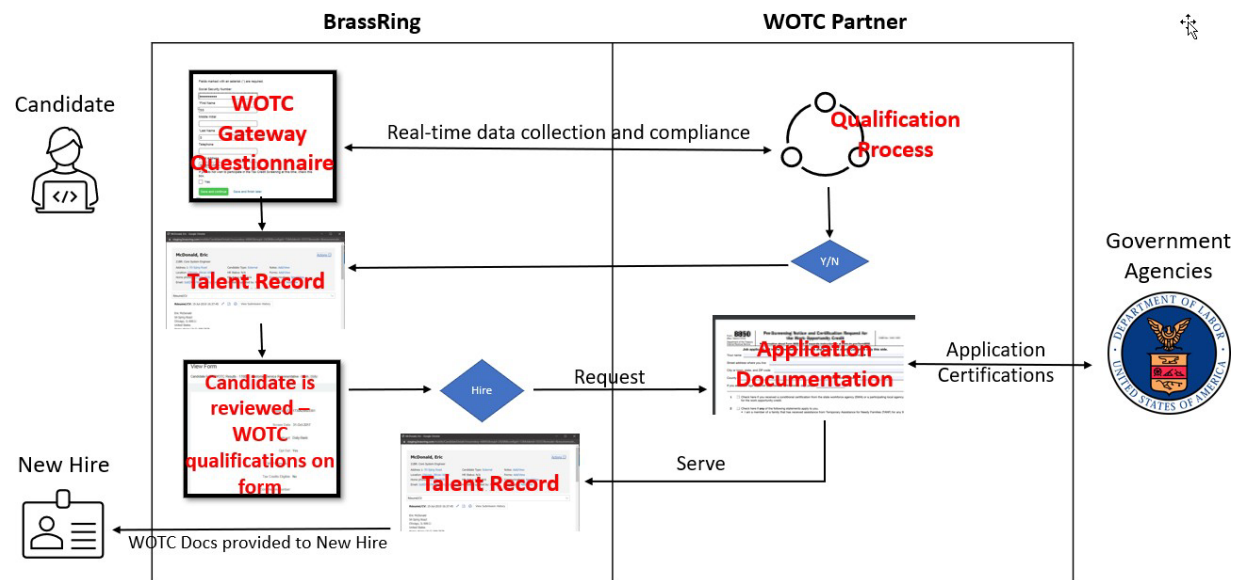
BrassRing

WOTC Partner

Candidate

WOTC Gateway Questionnaire

Real-time data collection and compliance

Qualification Process

Y/N

Government Agencies

McDonald, Eric

Talent Record

8850

Application Documentation

Application Certifications

DEPARTMENT OF LABOR UNITED STATES OF AMERICA

View Form

Candidate is reviewed – WOTC qualifications on form

Hire

Request

New Hire

Serve

McDonald, Eric

Talent Record

WOTC Docs provided to New Hire